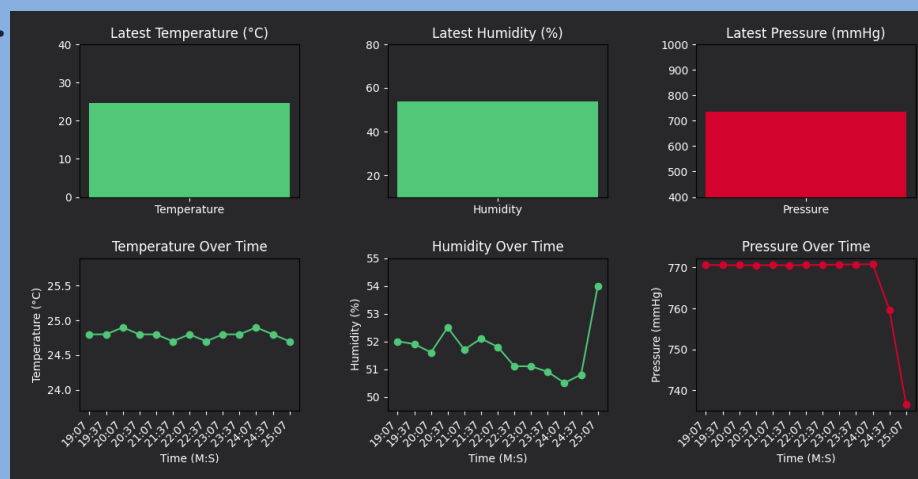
Latest Temperature (°C)

40
30
20
10
0

Temperature

Latest Humidity (%)

80
60
40
20

Humidity

Latest Pressure (mmHg)

1000
900
800
700
600
500
400

Pressure

Temperature Over Time

Temperature (°C)

25.5
25.0
24.5
24.0

19:07 19:37 20:07 20:37 21:07 21:37 22:07 22:37 23:07 23:37 24:07 24:37 25:07

Time (M:S)

Humidity Over Time

Humidity (%)

55
54
53
52
51
50

19:07 19:37 20:07 20:37 21:07 21:37 22:07 22:37 23:07 23:37 24:07 24:37 25:07

Time (M:S)

Pressure Over Time

Pressure (mmHg)

770
760
750
740

19:07 19:37 20:07 20:37 21:07 21:37 22:07 22:37 23:07 23:37 24:07 24:37 25:07

Time (M:S)